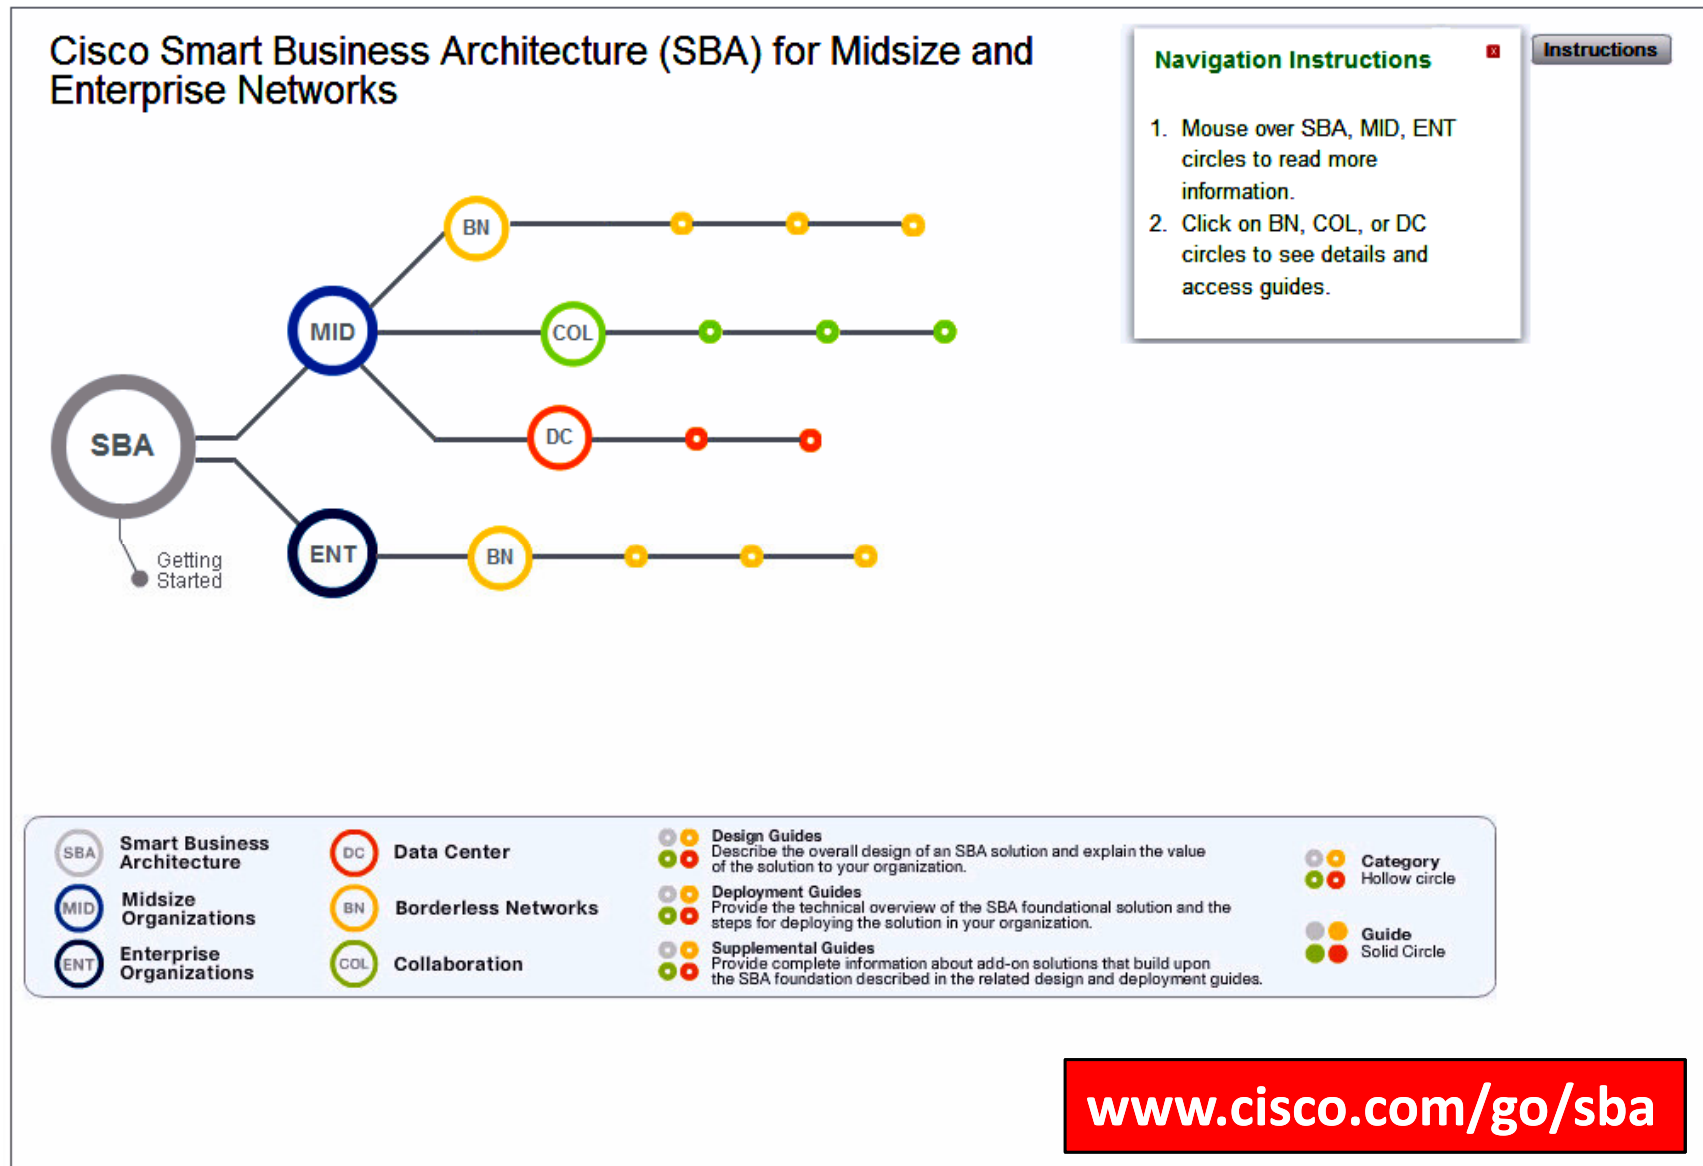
Cisco Smart Business Architecture (SBA) for Midsize and Enterprise Networks

Navigation Instructions

x

Instructions

1. Mouse over SBA, MID, ENT circles to read more information.
2. Click on BN, COL, or DC circles to see details and access guides.

BN

MID

COL

DC

SBA

ENT

BN

Getting Started

SBA Smart Business Architecture

MID Midsize Organizations

ENT Enterprise Organizations

DC Data Center

BN Borderless Networks

COL Collaboration

Design Guides
Describe the overall design of an SBA solution and explain the value of the solution to your organization.

Deployment Guides
Provide the technical overview of the SBA foundational solution and the steps for deploying the solution in your organization.

Supplemental Guides
Provide complete information about add-on solutions that build upon the SBA foundation described in the related design and deployment guides.

Category
Hollow circle

Guide
Solid Circle

www.cisco.com/go/sba